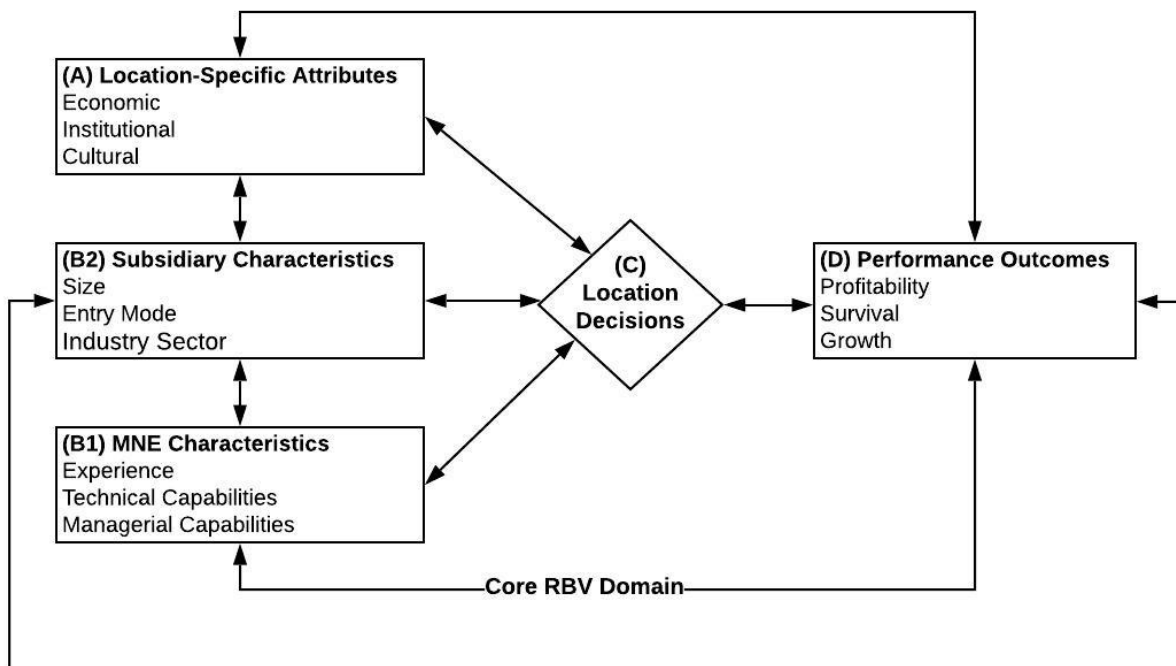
(A) Location-Specific Attributes
Economic
Institutional
Cultural

(B2) Subsidiary Characteristics
Size
Entry Mode
Industry Sector

(B1) MNE Characteristics
Experience
Technical Capabilities
Managerial Capabilities

(C)
Location
Decisions

(D) Performance Outcomes
Profitability
Survival
Growth

Core RBV Domain